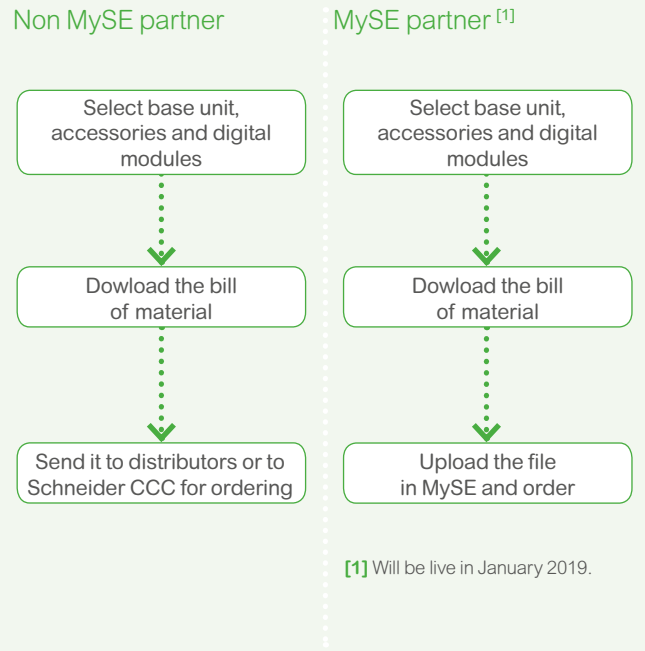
Non MySE partner

Select base unit, accessories and digital modules

Dowload the bill of material

Send it to distributors or to Schneider CCC for ordering

MySE partner $^{[1]}$

Select base unit, accessories and digital modules

Dowload the bill of material

Upload the file in MySE and order

[1] Will be live in January 2019.